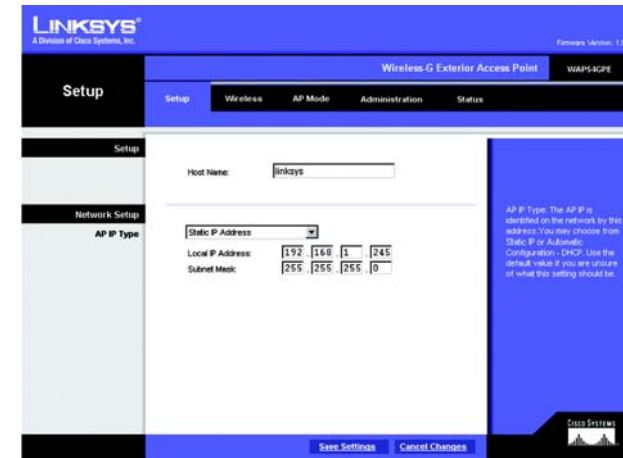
LINKSYS®
A Division of Cisco Systems, Inc.

Firmware Version: 1.

Wireless-G Exterior Access Point WAP54GPE

Setup

Setup Wireless AP Mode Administration Status

Setup

Host Name: linksys

Network Setup

AP IP Type

Static IP Address

Local IP Address: 192 . 168 . 1 . 245

Subnet Mask: 255 . 255 . 255 . 0

AP IP Type: The AP IP is identified on the network by this address. You may choose from Static IP or Automatic Configuration - DHCP. Use the default value if you are unsure of what this setting should be.

Cisco Systems

Save Settings Cancel Changes